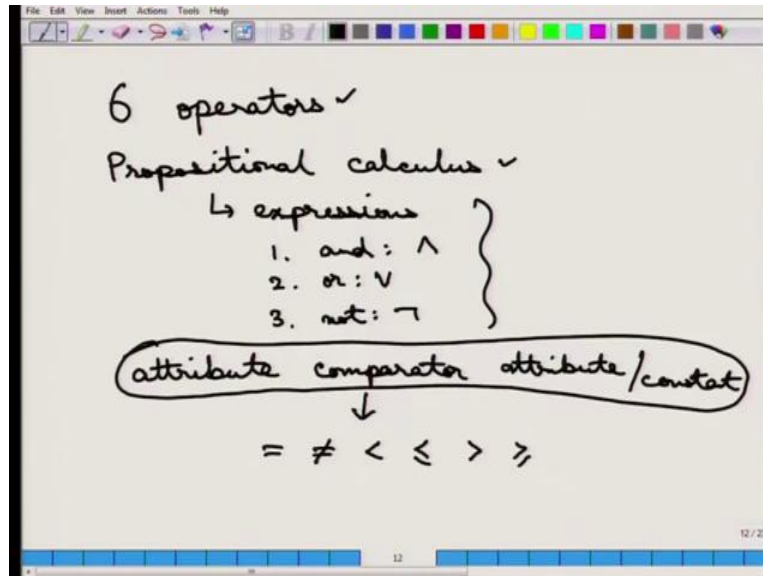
File Edit View Insert Actions Tools Help

6 operators ✓

Propositional calculus ✓

↳ expressions

1. and : $\wedge$

2. or : $\vee$

3. not : $\neg$

attribute comparator attribute / constat

↓

$= \neq < \leq > \geq$

12

12/2